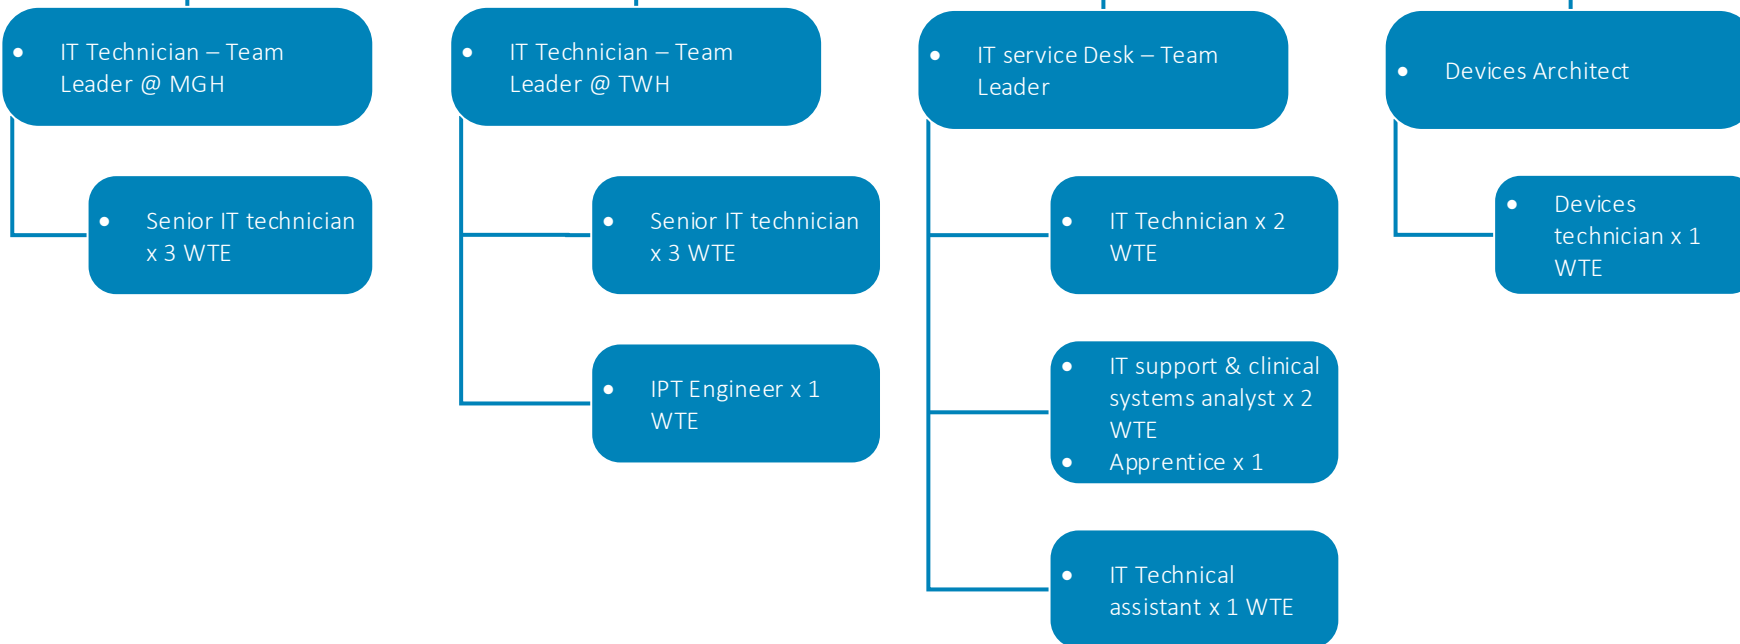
- IT Technician – Team Leader @ MGH

- Senior IT technician x 3 WTE

- IT Technician – Team Leader @ TWH

- Senior IT technician x 3 WTE

- IPT Engineer x 1 WTE

- IT service Desk – Team Leader

- IT Technician x 2 WTE

- IT support & clinical systems analyst x 2 WTE
- Apprentice x 1

- IT Technical assistant x 1 WTE

- Devices Architect

- Devices technician x 1 WTE